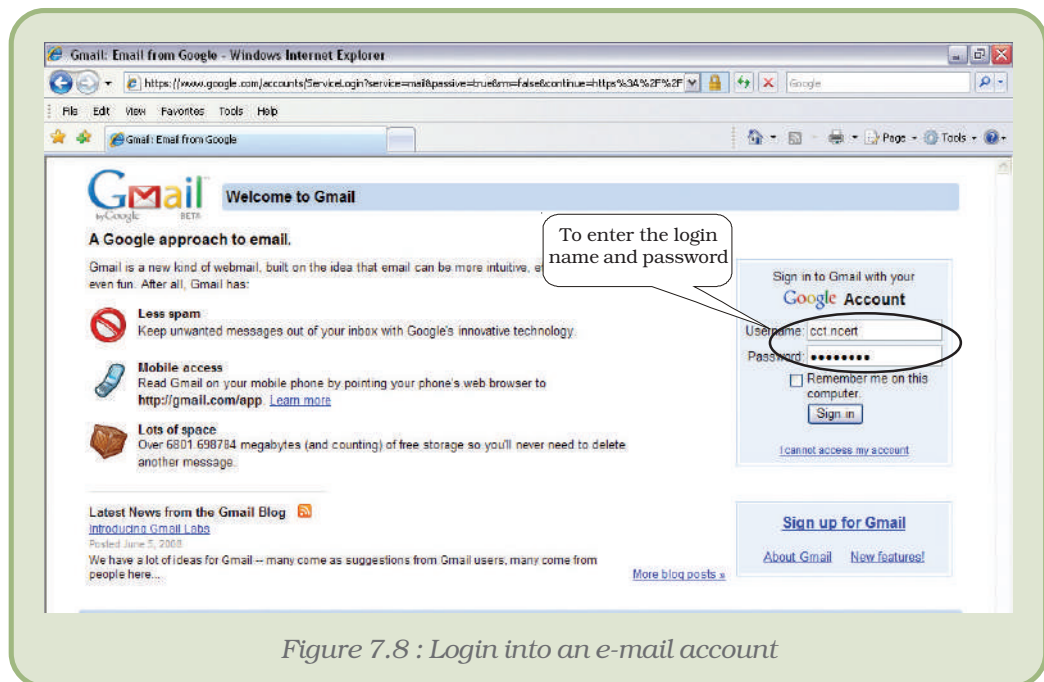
Gmail: Email from Google - Windows Internet Explorer

https://www.google.com/accounts/ServiceLogin?service=mail&passive=true&rm=false&continue=https%3A%2F%2F

Google

File Edit View Favorites Tools Help

Gmail: Email from Google

Page Tools

Gmail by Google BETA

Welcome to Gmail

A Google approach to email.

Gmail is a new kind of webmail, built on the idea that email can be more intuitive, e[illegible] even fun. After all, Gmail has:

To enter the login name and password

Less spam
Keep unwanted messages out of your inbox with Google's innovative technology.

Mobile access
Read Gmail on your mobile phone by pointing your phone's web browser to **http://gmail.com/app**. Learn more

Lots of space
Over 6801.698784 megabytes (and counting) of free storage so you'll never need to delete another message.

Sign in to Gmail with your
Google Account

Username: cct.ncert
Password: ••••••••
Remember me on this computer.
Sign in

I cannot access my account

Latest News from the Gmail Blog
Introducing Gmail Labs
Posted June 5, 2008
We have a lot of ideas for Gmail -- many come as suggestions from Gmail users, many come from people here...

More blog posts »

Sign up for Gmail

About Gmail New features!

Figure 7.8 : Login into an e-mail account